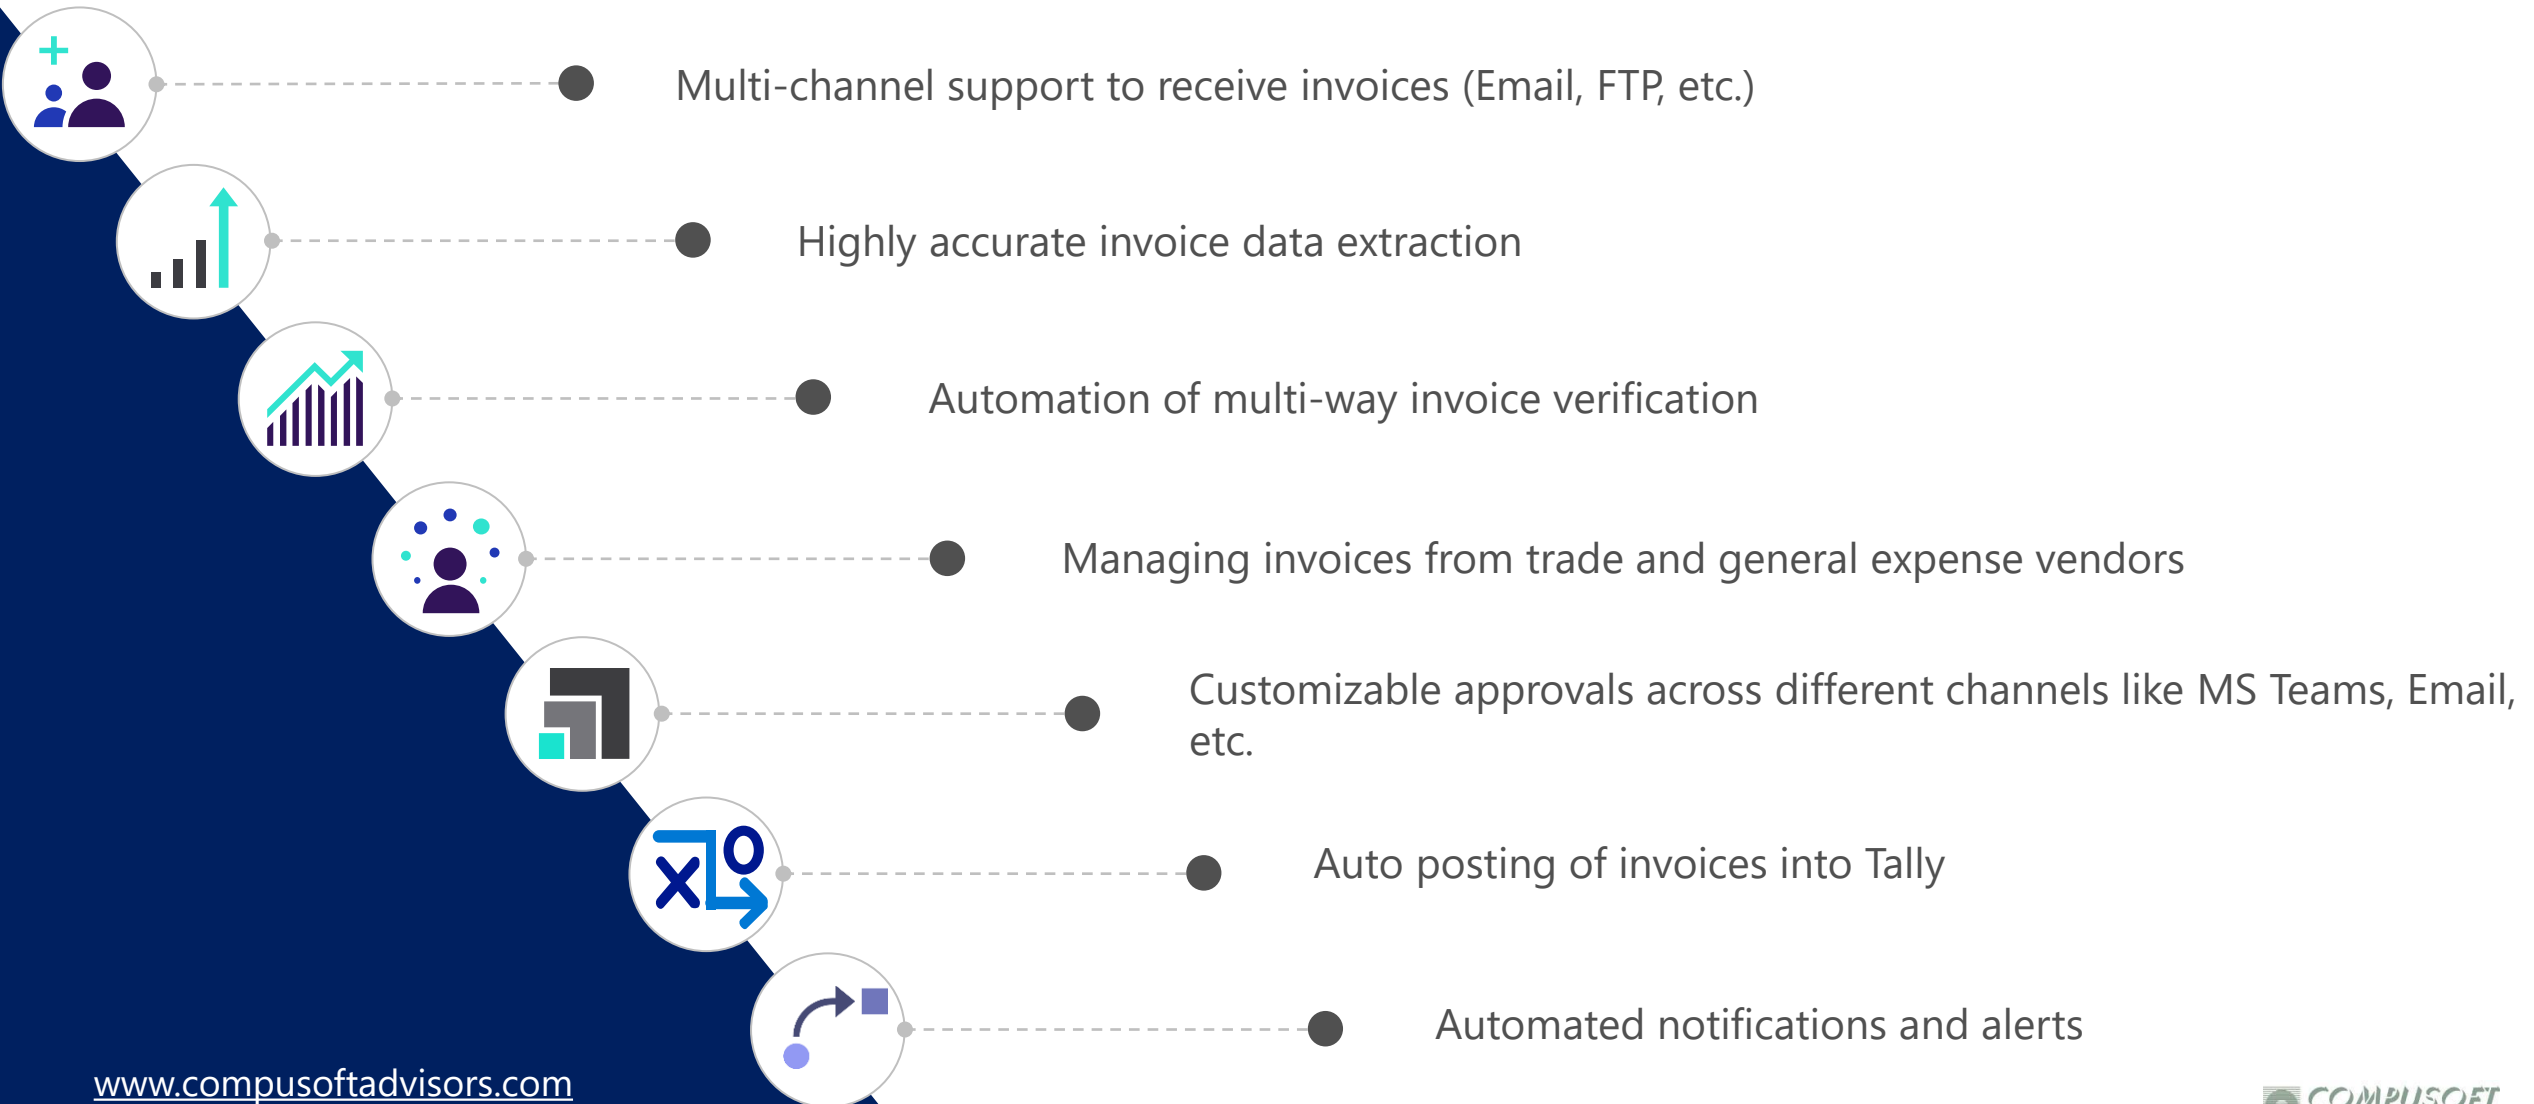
Multi-channel support to receive invoices (Email, FTP, etc.)

Highly accurate invoice data extraction

Automation of multi-way invoice verification

Managing invoices from trade and general expense vendors

Customizable approvals across different channels like MS Teams, Email, etc.

Auto posting of invoices into Tally

Automated notifications and alerts

www.compusoftadvisors.com

COMPUSOFT